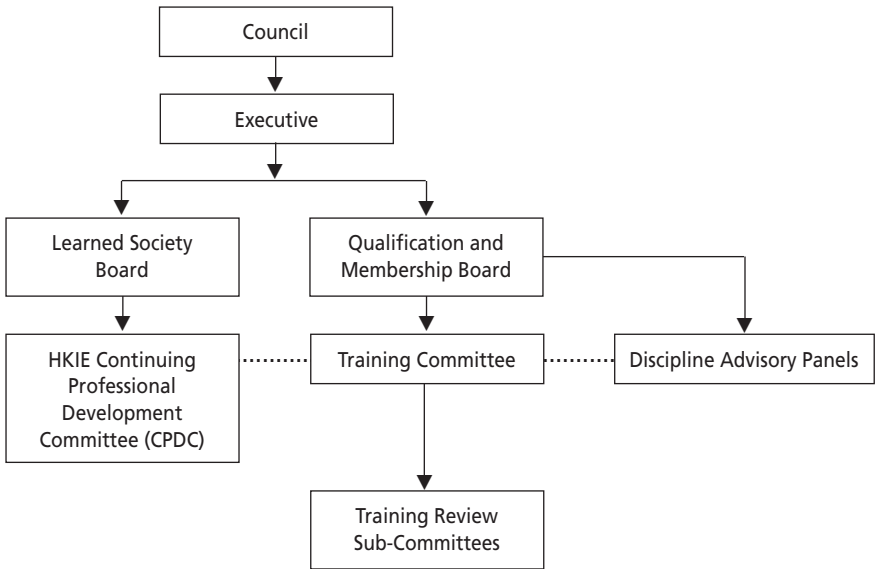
Council

Executive

Learned Society Board

Qualification and Membership Board

HKIE Continuing Professional Development Committee (CPDC)

Training Committee

Discipline Advisory Panels

Training Review Sub-Committees